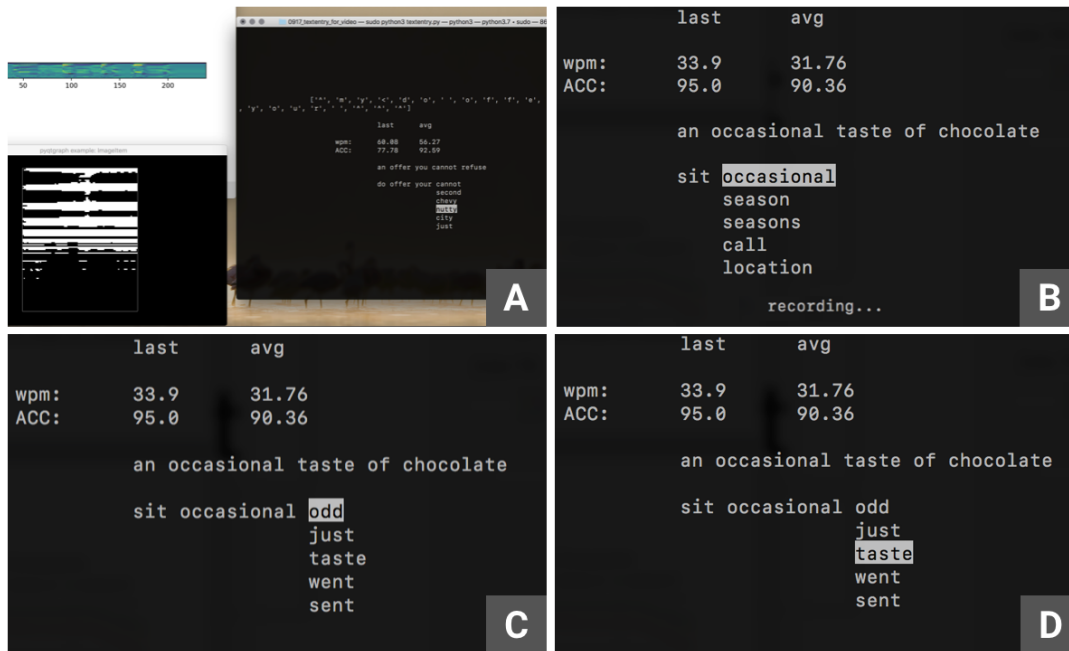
50 100 150 200

pyqtgraph example: ImageItem

0917_textentry_for_video — sudo python3 textentry.py — python3 — python3.7 ◂ sudo — 80

['^', 'm', 'y', 'c', 'd', 'o', ' ', 'o', 'f', 'f', 'e', 'y', 'o', 'u', 'c', ' ', '^', '^', '^']

last avg

wpm: 60.00 56.27
ACC: 77.78 92.59

an offer you cannot refuse

do offer your cannot
second
chevy
nutty
city
just

A

last avg

wpm: 33.9 31.76
ACC: 95.0 90.36

an occasional taste of chocolate

sit occasional
season
seasons
call
location

recording...

B

last avg

wpm: 33.9 31.76
ACC: 95.0 90.36

an occasional taste of chocolate

sit occasional odd
just
taste
went
sent

C

last avg

wpm: 33.9 31.76
ACC: 95.0 90.36

an occasional taste of chocolate

sit occasional odd
just
taste
went
sent

D